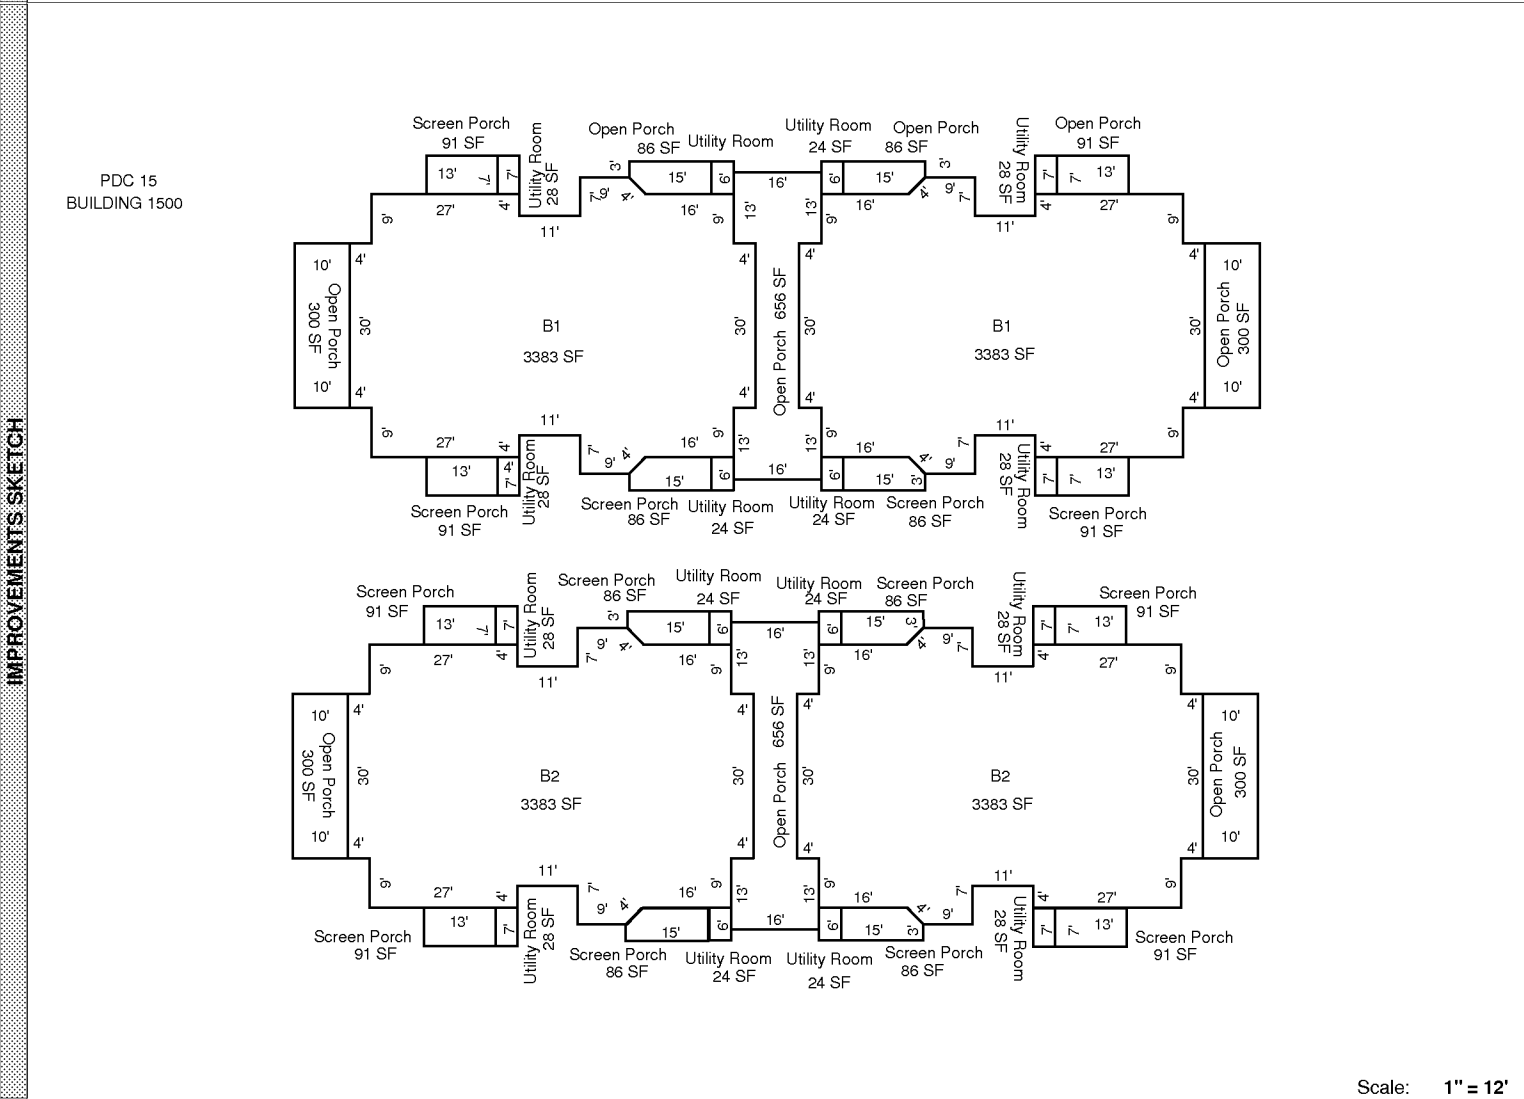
IMPROVEMENTS SKETCH

PDC 15
BUILDING 1500

Screen Porch
91 SF
13'
7'
7'
Utility Room
28 SF
Open Porch
86 SF
3'
9'
7'
4'
15'
6'
Utility Room
Utility Room
24 SF
Open Porch
86 SF
16'
6'
15'
3'
4'
9'
7'
Utility Room
28 SF
Open Porch
91 SF
7'
7'
13'
27'
4'
11'
16'
9'
13'
13'
9'
16'
11'
4'
27'
9'
9'
10'
4'
4'
10'
Open Porch
300 SF
30'
B1
3383 SF
30'
Open Porch 656 SF
30'
B1
3383 SF
30'
Open Porch
300 SF
10'
4'
4'
10'
9'
27'
11'
9'
13'
13'
9'
11'
27'
9'
4'
7'
7'
9'
4'
16'
16'
4'
9'
7'
4'
13'
4'
7'
15'
6'
16'
6'
15'
3'
7'
7'
13'
Utility Room
28 SF
Utility Room
28 SF
Screen Porch
91 SF
Screen Porch
86 SF
Utility Room
24 SF
Utility Room
24 SF
Screen Porch
86 SF
Screen Porch
91 SF

Screen Porch
91 SF
13'
7'
7'
Utility Room
28 SF
Screen Porch
86 SF
3'
9'
7'
4'
15'
6'
Utility Room
24 SF
Utility Room
24 SF
Screen Porch
86 SF
16'
6'
15'
3'
4'
9'
7'
Utility Room
28 SF
Screen Porch
91 SF
7'
7'
13'
27'
4'
11'
16'
9'
13'
13'
9'
16'
11'
4'
27'
9'
9'
10'
4'
Open Porch
300 SF
30'
4'
10'
B2
3383 SF
30'
4'
4'
Open Porch 656 SF
30'
4'
4'
B2
3383 SF
30'
Open Porch
300 SF
10'
4'
4'
10'
9'
27'
11'
7'
9'
4'
16'
9'
13'
13'
9'
16'
4'
9'
7'
11'
4'
27'
9'
13'
4'
7'
15'
6'
16'
6'
15'
3'
7'
7'
13'
Screen Porch
91 SF
Utility Room
28 SF
Screen Porch
86 SF
Utility Room
24 SF
Utility Room
24 SF
Screen Porch
86 SF
Utility Room
28 SF
Screen Porch
91 SF

Scale: 1" = 12'